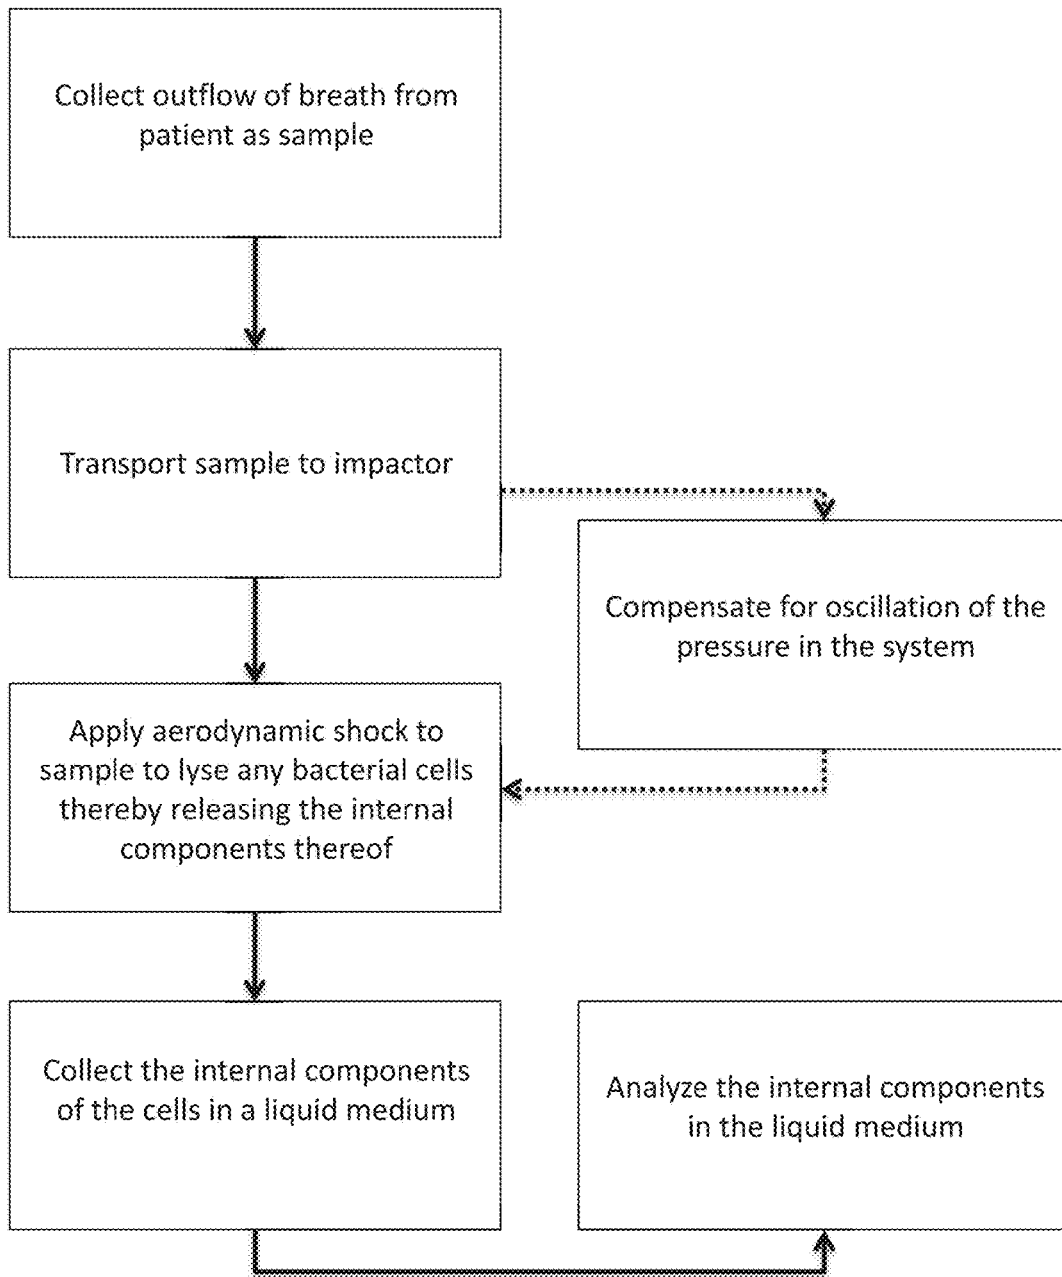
Collect outflow of breath from patient as sample

Transport sample to impactor

Compensate for oscillation of the pressure in the system

Apply aerodynamic shock to sample to lyse any bacterial cells thereby releasing the internal components thereof

Collect the internal components of the cells in a liquid medium

Analyze the internal components in the liquid medium